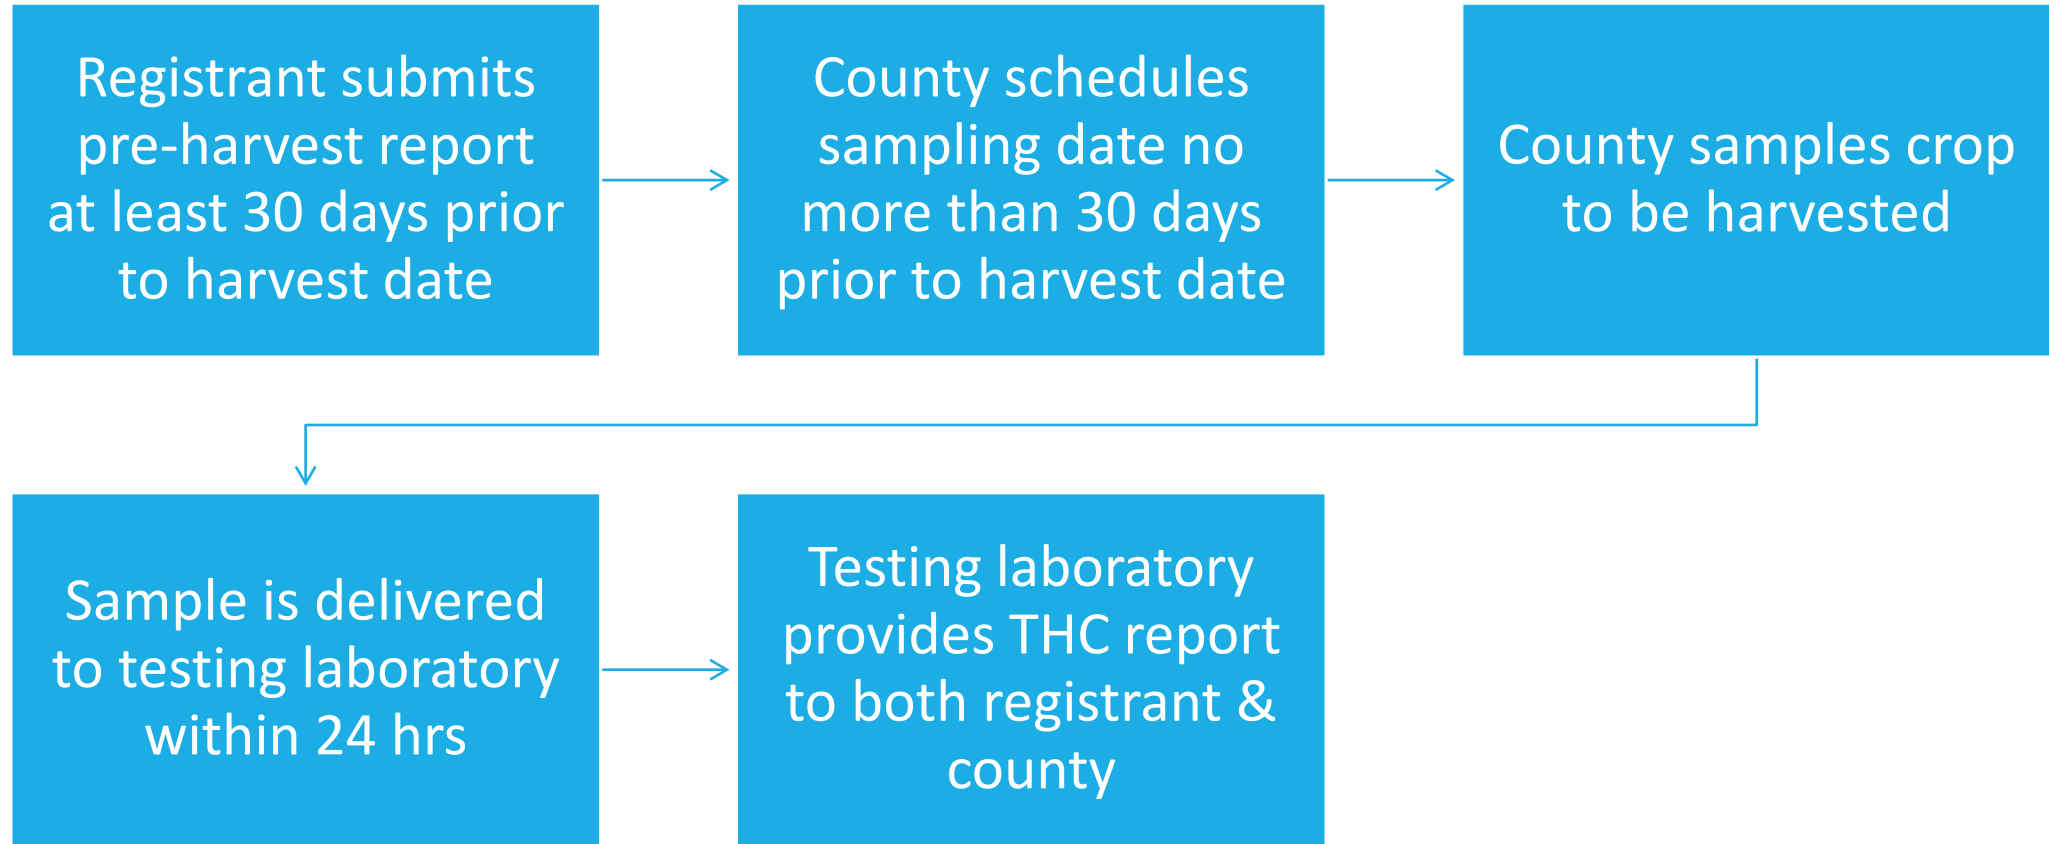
Registrant submits pre-harvest report at least 30 days prior to harvest date

County schedules sampling date no more than 30 days prior to harvest date

County samples crop to be harvested

Sample is delivered to testing laboratory within 24 hrs

Testing laboratory provides THC report to both registrant & county